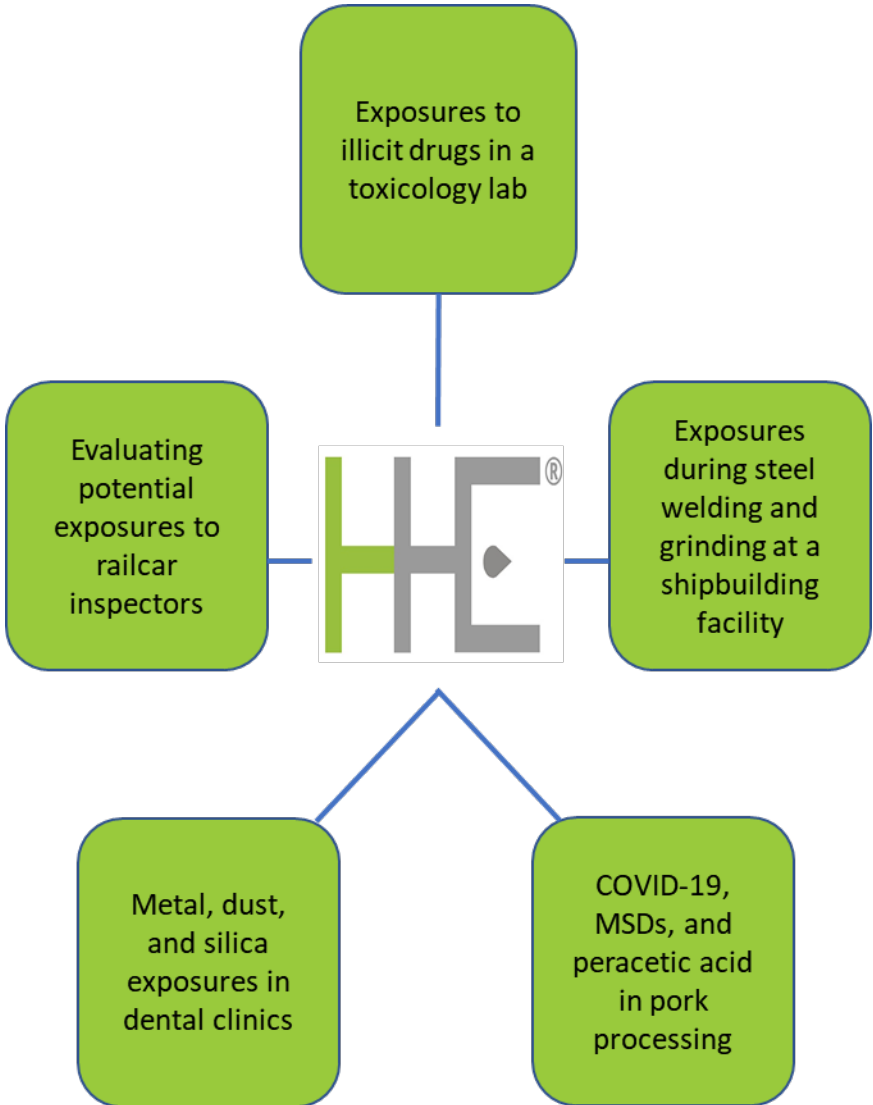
Exposures to illicit drugs in a toxicology lab

Evaluating potential exposures to railcar inspectors

®

Exposures during steel welding and grinding at a shipbuilding facility

Metal, dust, and silica exposures in dental clinics

COVID-19, MSDs, and peracetic acid in pork processing